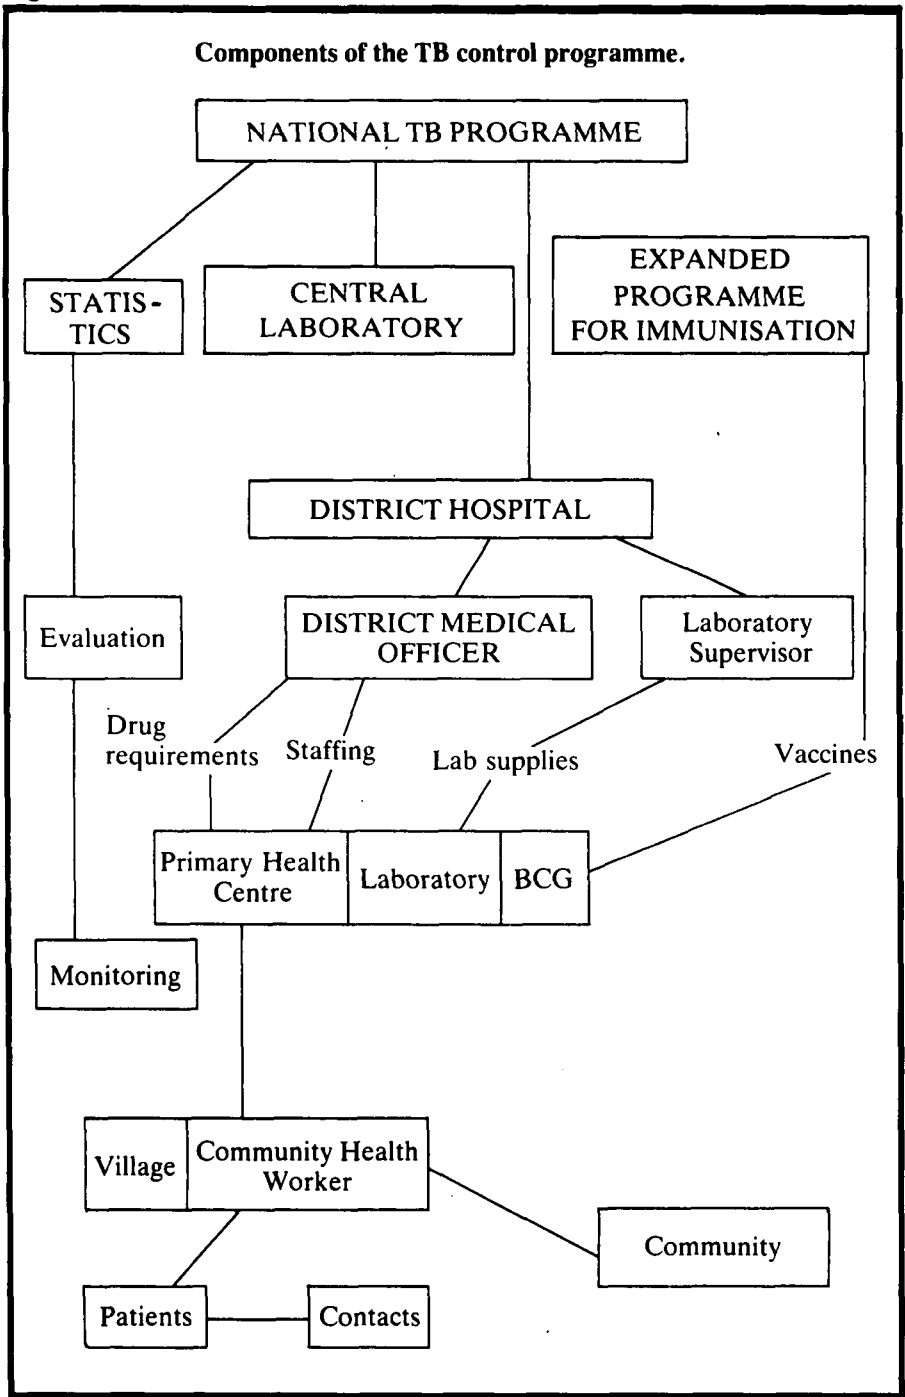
Components of the TB control programme.

NATIONAL TB PROGRAMME

STATISTICS

CENTRAL LABORATORY

EXPANDED PROGRAMME FOR IMMUNISATION

DISTRICT HOSPITAL

Evaluation

DISTRICT MEDICAL OFFICER

Laboratory Supervisor

Drug requirements

Staffing

Lab supplies

Vaccines

Primary Health Centre

Laboratory

BCG

Monitoring

Village

Community Health Worker

Community

Patients

Contacts